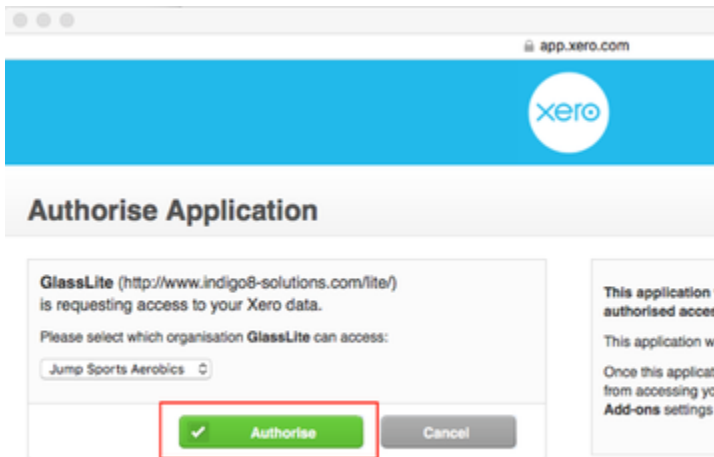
app.xero.com

xero

Authorise Application

GlassLite (http://www.indigo8-solutions.com/lite/) is requesting access to your Xero data.

Please select which organisation GlassLite can access:

Jump Sports Aerobics

Authorise

Cancel

This application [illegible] authorised acce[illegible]

This application w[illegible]

Once this applicat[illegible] from accessing yo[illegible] Add-ons settings